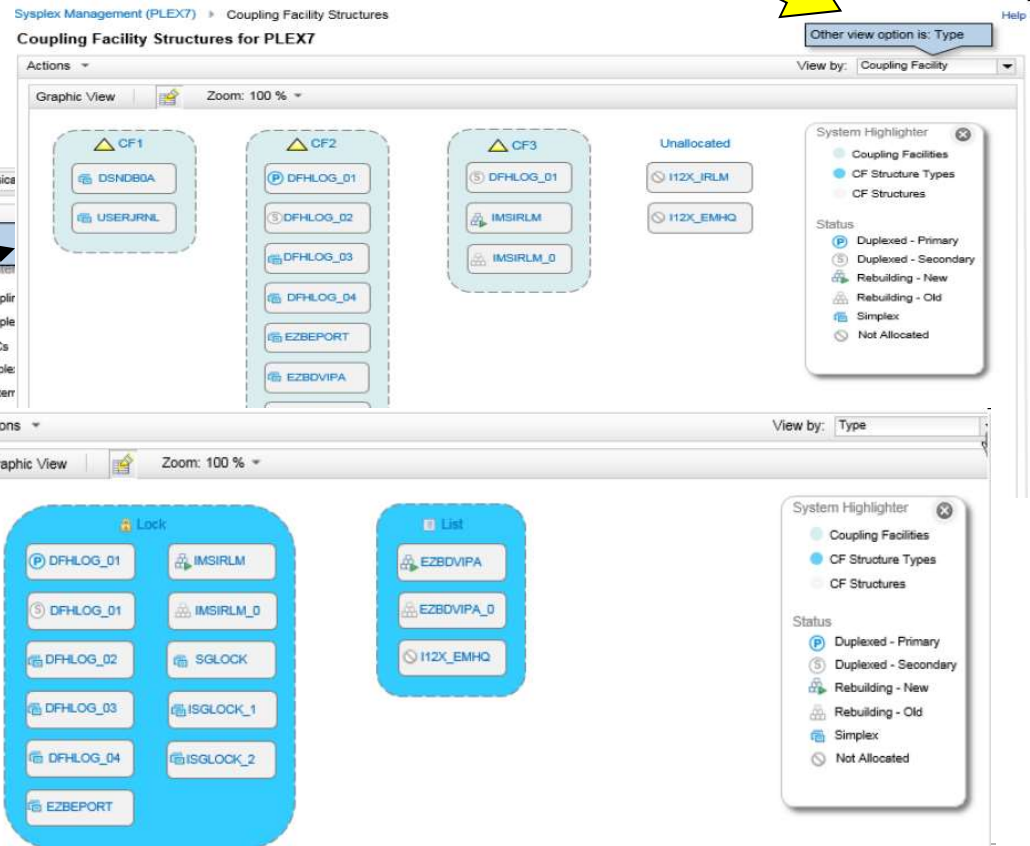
Sysplex Management (PLEX7) > Coupling Facility Structures

Help

Coupling Facility Structures for PLEX7

Other view option is: Type

Actions

View by: Coupling Facility

Graphic View

Zoom: 100 %

CF1

DSNDB0A

USERJRNL

CF2

DFHLOG_01

DFHLOG_02

DFHLOG_03

DFHLOG_04

EZBEPORT

EZBDVIPA

CF3

DFHLOG_01

IMSIRLM

IMSIRLM_0

Unallocated

I12X_IRLM

I12X_EMHQ

System Highlighter

Coupling Facilities

CF Structure Types

CF Structures

Status

Duplexed - Primary

Duplexed - Secondary

Rebuilding - New

Rebuilding - Old

Simplex

Not Allocated

ions

View by: Type

aphic View

Zoom: 100 %

Lock

DFHLOG_01

IMSIRLM

DFHLOG_01

IMSIRLM_0

DFHLOG_02

SGLOCK

DFHLOG_03

ISGLOCK_1

DFHLOG_04

ISGLOCK_2

EZBEPORT

List

EZBDVIPA

EZBDVIPA_0

I12X_EMHQ

System Highlighter

Coupling Facilities

CF Structure Types

CF Structures

Status

Duplexed - Primary

Duplexed - Secondary

Rebuilding - New

Rebuilding - Old

Simplex

Not Allocated